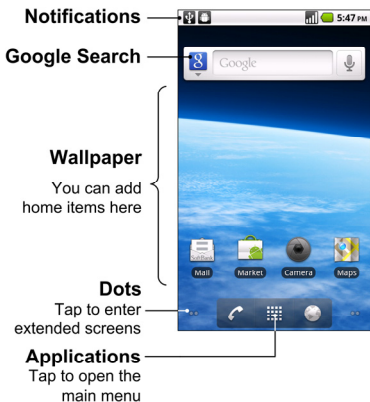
Notifications

5:47 PM

Google Search

Google

Wallpaper

You can add home items here

SoftBank

Mail

Market

Camera

Maps

Dots

Tap to enter extended screens

Applications

Tap to open the main menu